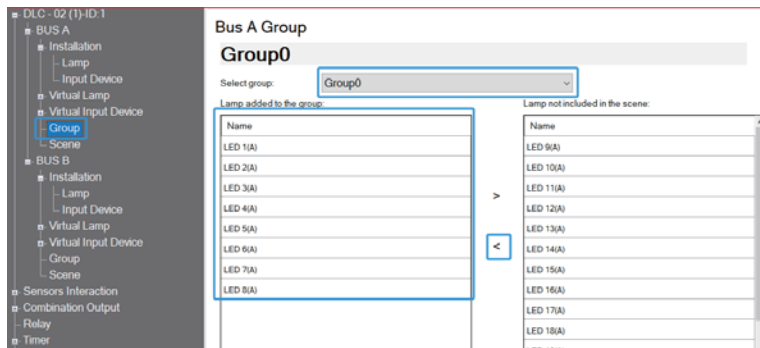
DLC - 02 (1)-ID:1
BUS A
Installation
Lamp
Input Device
Virtual Lamp
Virtual Input Device
Group
Scene
BUS B
Installation
Lamp
Input Device
Virtual Lamp
Virtual Input Device
Group
Scene
Sensors Interaction
Combination Output
Relay
Timer

Bus A Group
Group0
Select group: Group0
Lamp added to the group:

| Name |
|---|
| LED 1(A) |
| LED 2(A) |
| LED 3(A) |
| LED 4(A) |
| LED 5(A) |
| LED 6(A) |
| LED 7(A) |
| LED 8(A) |

>
<

Lamp not included in the scene:

| Name |
|---|
| LED 9(A) |
| LED 10(A) |
| LED 11(A) |
| LED 12(A) |
| LED 13(A) |
| LED 14(A) |
| LED 15(A) |
| LED 16(A) |
| LED 17(A) |
| LED 18(A) |